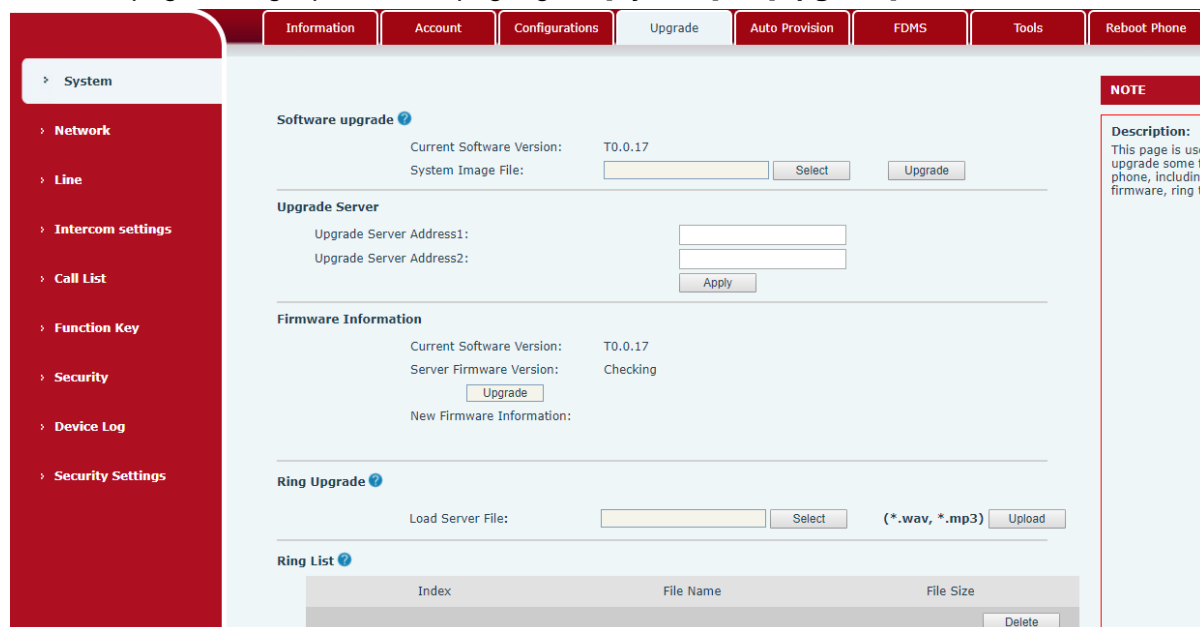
Information Account Configurations Upgrade Auto Provision FDMS Tools Reboot Phone

› System

› Network

› Line

› Intercom settings

› Call List

› Function Key

› Security

› Device Log

› Security Settings

Software upgrade

Current Software Version: T0.0.17

System Image File: Select Upgrade

Upgrade Server

Upgrade Server Address1:

Upgrade Server Address2:

Apply

Firmware Information

Current Software Version: T0.0.17

Server Firmware Version: Checking

Upgrade

New Firmware Information:

Ring Upgrade

Load Server File: Select (*.wav, *.mp3) Upload

Ring List

| Index | File Name | File Size |
|---|---|---|
| | | Delete |

NOTE

Description:
This page is use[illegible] upgrade some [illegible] phone, includin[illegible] firmware, ring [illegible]